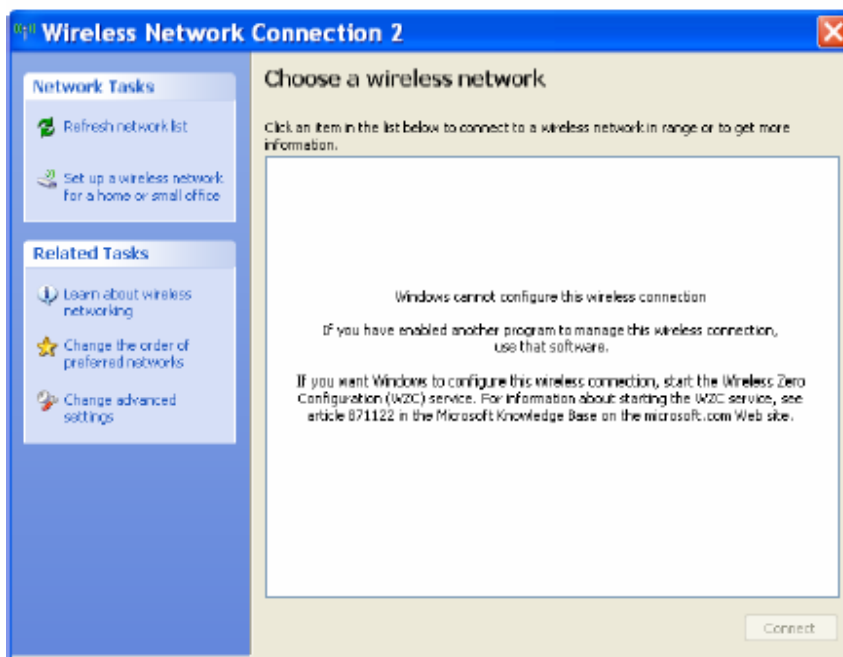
Wireless Network Connection 2

Network Tasks

Refresh network list

Set up a wireless network for a home or small office

Related Tasks

Learn about wireless networking

Change the order of preferred networks

Change advanced settings

Choose a wireless network

Click an item in the list below to connect to a wireless network in range or to get more information.

Windows cannot configure this wireless connection

If you have enabled another program to manage this wireless connection, use that software.

If you want Windows to configure this wireless connection, start the Wireless Zero Configuration (WZC) service. For information about starting the WZC service, see article 871122 in the Microsoft Knowledge Base on the microsoft.com Web site.

Connect